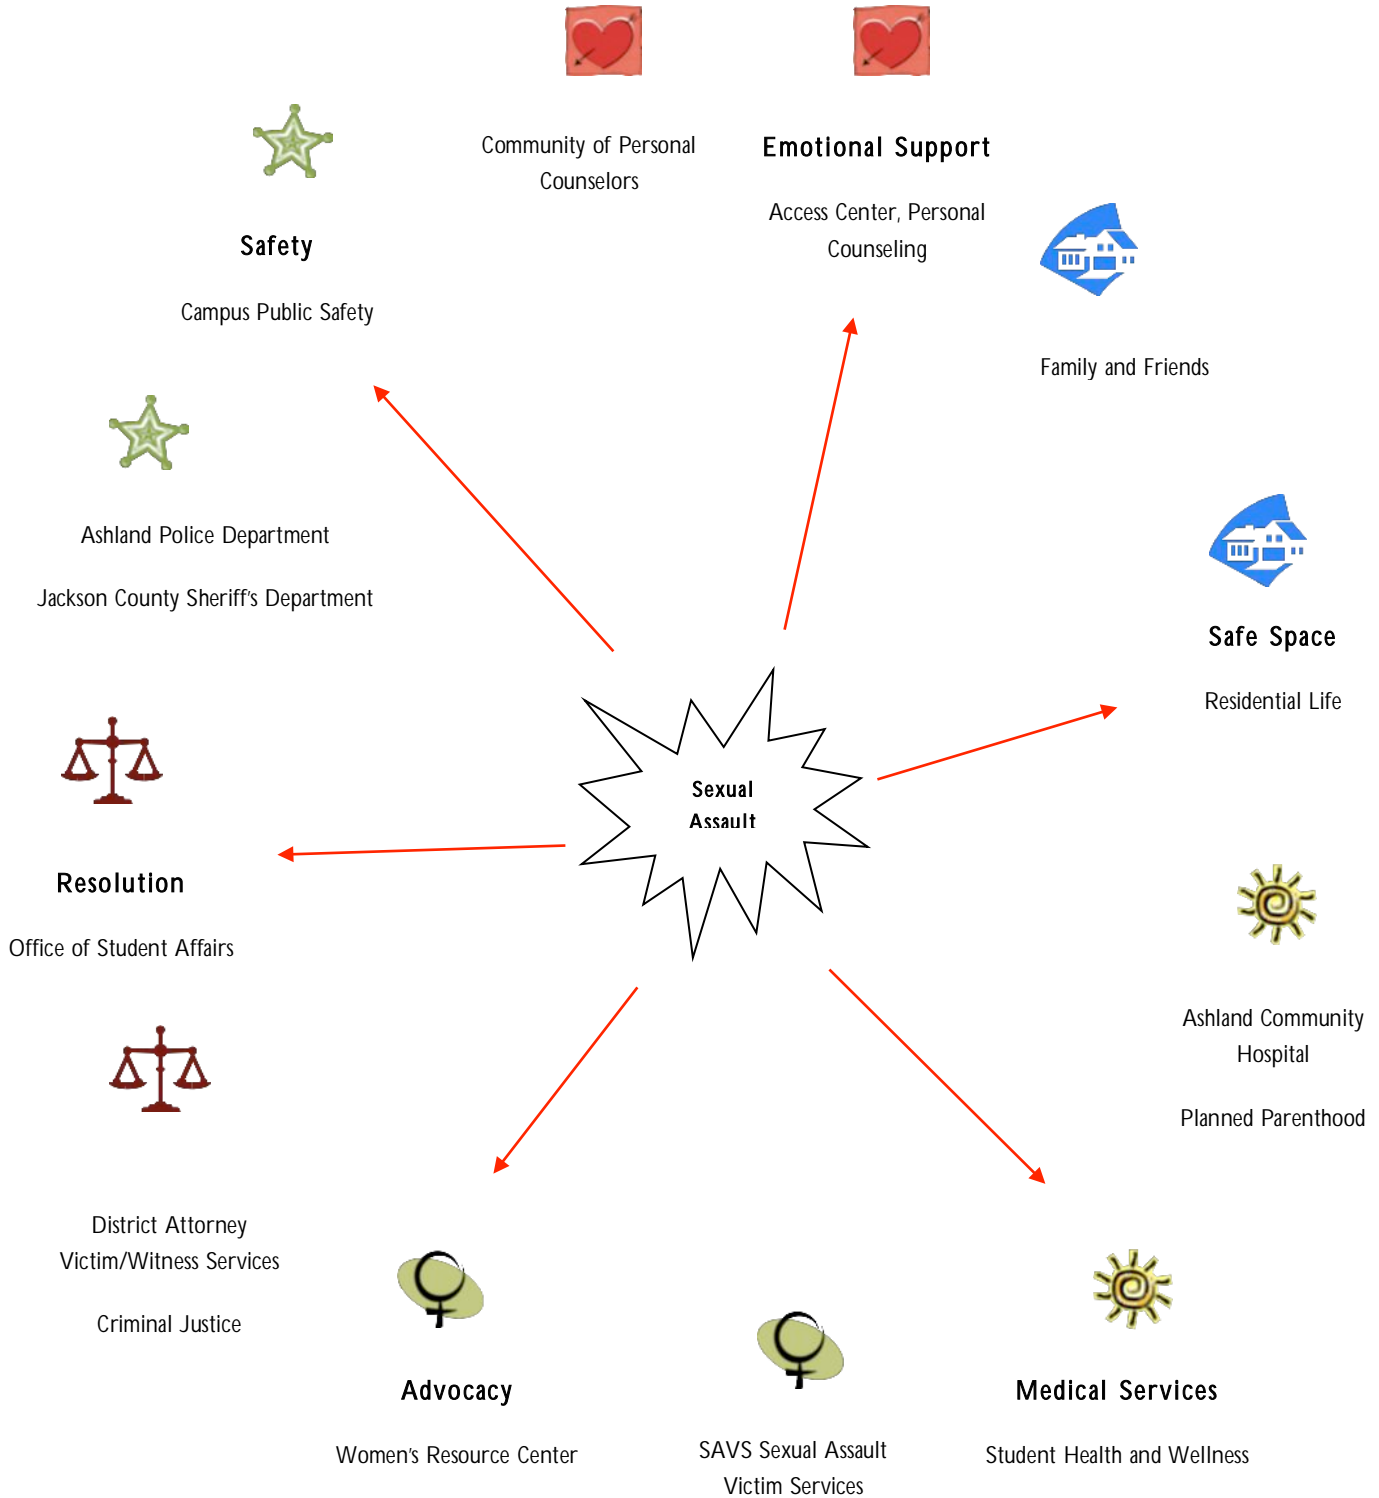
Community of Personal Counselors

Emotional Support

Access Center, Personal Counseling

Safety

Campus Public Safety

Family and Friends

Ashland Police Department

Jackson County Sheriff's Department

Safe Space

Residential Life

Sexual Assault

Resolution

Office of Student Affairs

Ashland Community Hospital

Planned Parenthood

District Attorney Victim/Witness Services

Criminal Justice

Advocacy

Women's Resource Center

SAVS Sexual Assault Victim Services

Medical Services

Student Health and Wellness